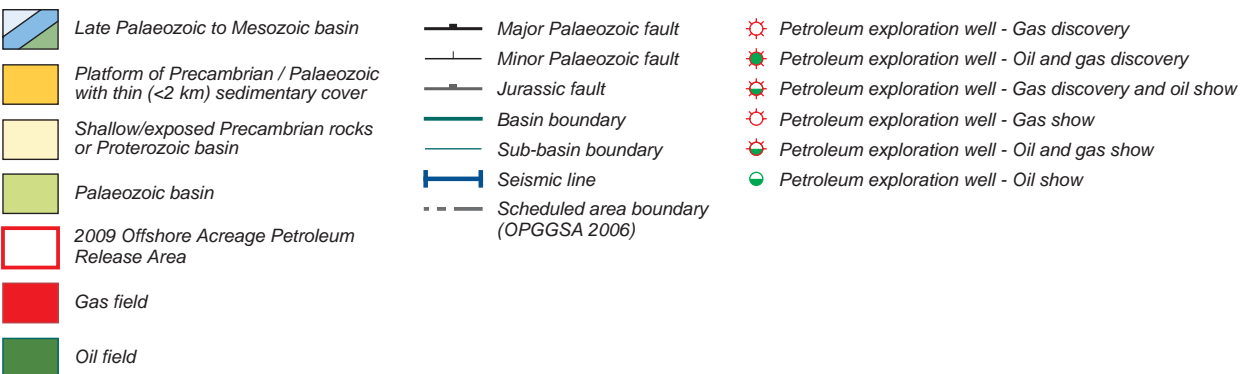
Late Palaeozoic to Mesozoic basin

Platform of Precambrian / Palaeozoic with thin (<2 km) sedimentary cover

Shallow/exposed Precambrian rocks or Proterozoic basin

Palaeozoic basin

2009 Offshore Acreage Petroleum Release Area

Gas field

Oil field

Major Palaeozoic fault

Minor Palaeozoic fault

Jurassic fault

Basin boundary

Sub-basin boundary

Seismic line

Scheduled area boundary (OPGGSA 2006)

Petroleum exploration well - Gas discovery

Petroleum exploration well - Oil and gas discovery

Petroleum exploration well - Gas discovery and oil show

Petroleum exploration well - Gas show

Petroleum exploration well - Oil and gas show

Petroleum exploration well - Oil show